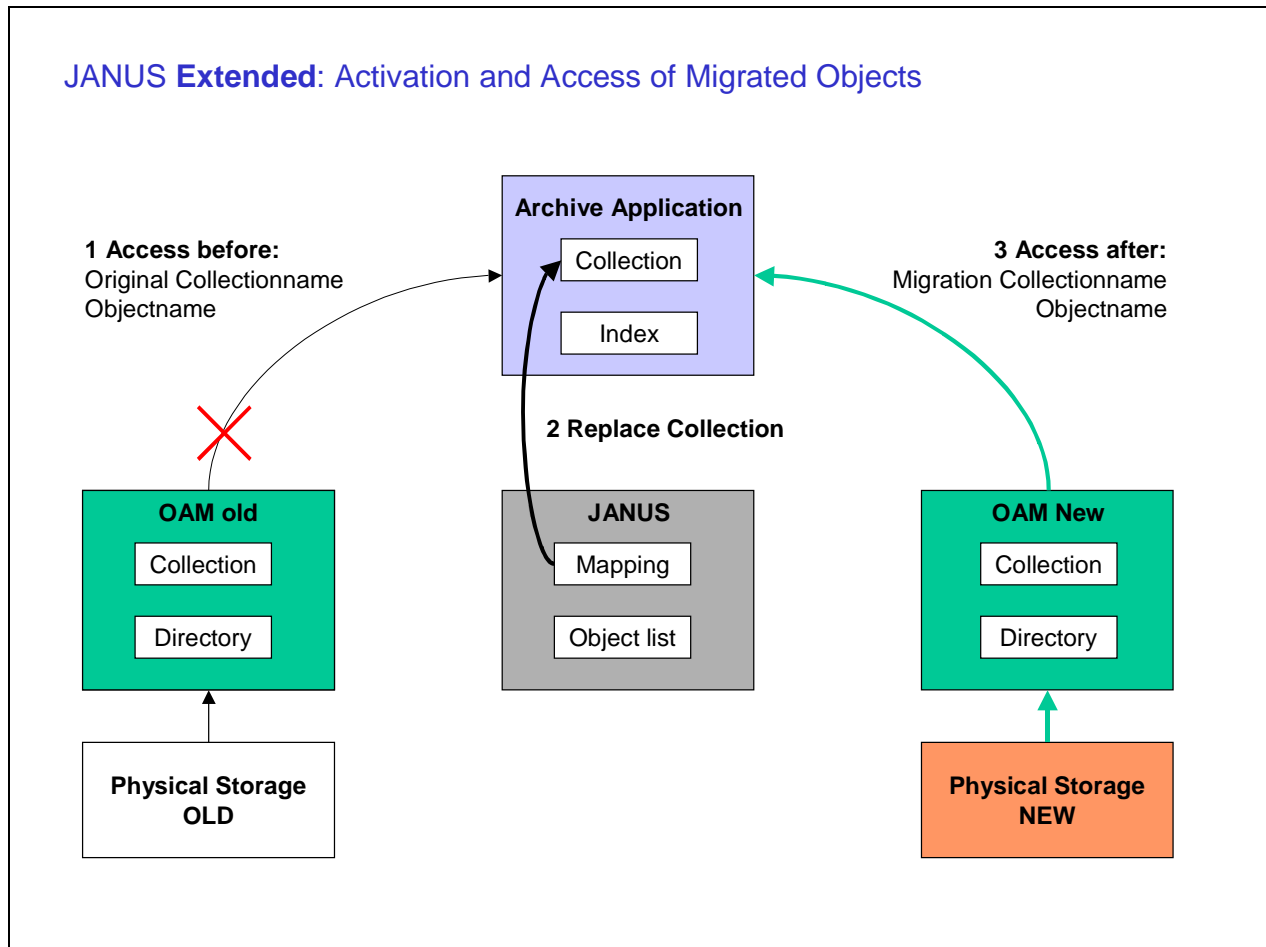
JANUS **Extended**: Activation and Access of Migrated Objects

**1 Access before:**
Original Collectionname
Objectname

**Archive Application**
Collection
Index

**3 Access after:**
Migration Collectionname
Objectname

**2 Replace Collection**

**OAM old**
Collection
Directory

**JANUS**
Mapping
Object list

**OAM New**
Collection
Directory

**Physical Storage OLD**

**Physical Storage NEW**